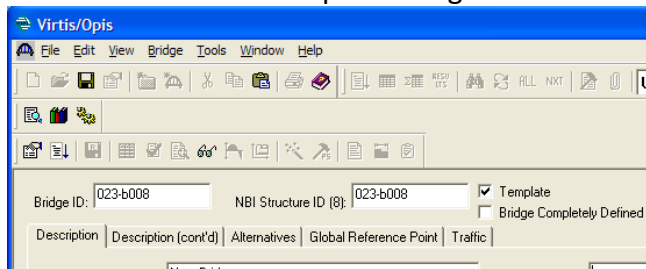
Virtis/Opis

File Edit View Bridge Tools Window Help

ALL NXT

Bridge ID: 023-b008

NBI Structure ID (8): 023-b008

Template

Bridge Completely Defined

Description | Description (cont'd) | Alternatives | Global Reference Point | Traffic